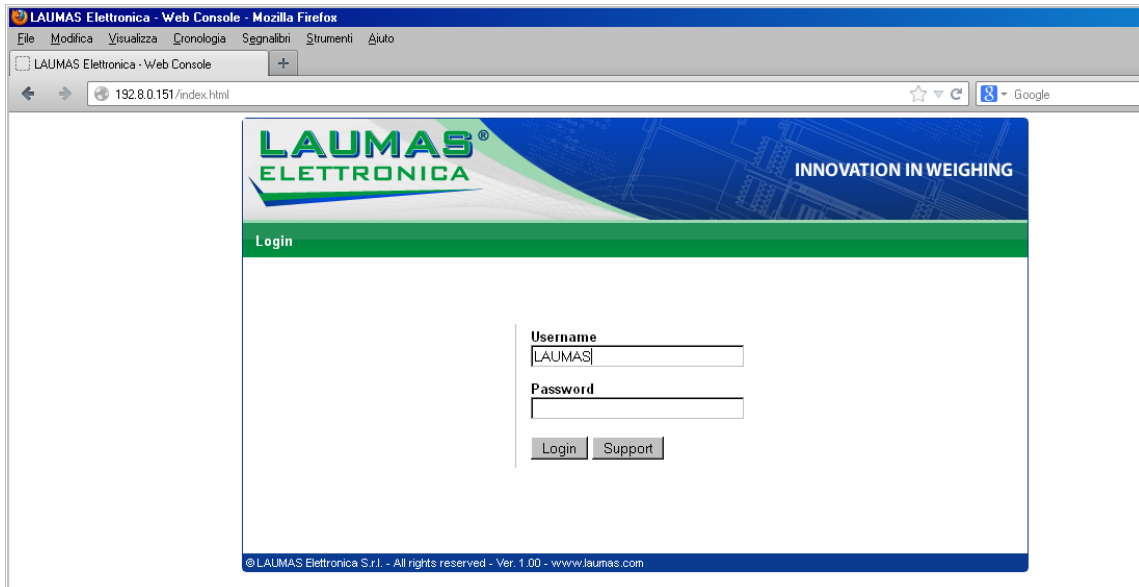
LAUMAS Elettronica - Web Console - Mozilla Firefox

File Modifica Visualizza Cronologia Segnalibri Strumenti Aiuto

LAUMAS Elettronica - Web Console +

192.8.0.151/index.html

Google

LAUMAS®
ELETTRONICA

INNOVATION IN WEIGHING

Login

Username
LAUMAS

Password

Login Support

© LAUMAS Elettronica S.r.l. - All rights reserved - Ver. 1.00 - www.laumas.com